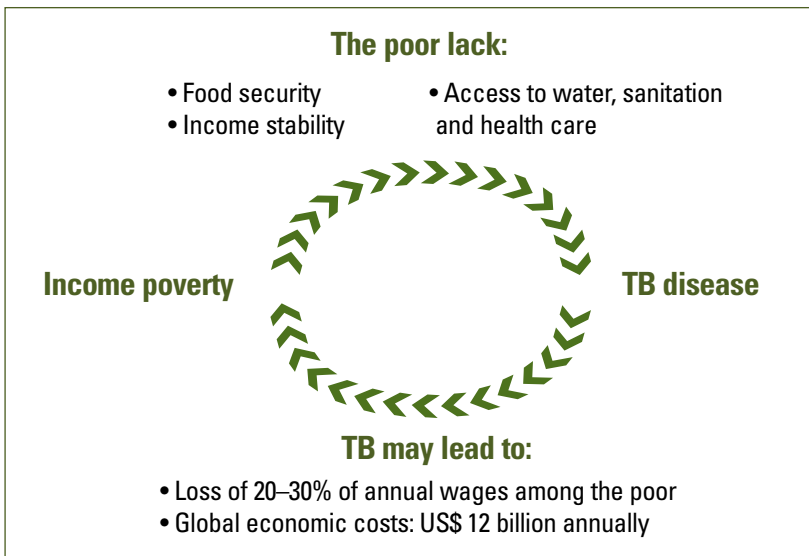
The poor lack:

• Food security
• Income stability

• Access to water, sanitation and health care

Income poverty

TB disease

TB may lead to:

• Loss of 20–30% of annual wages among the poor
• Global economic costs: US$ 12 billion annually